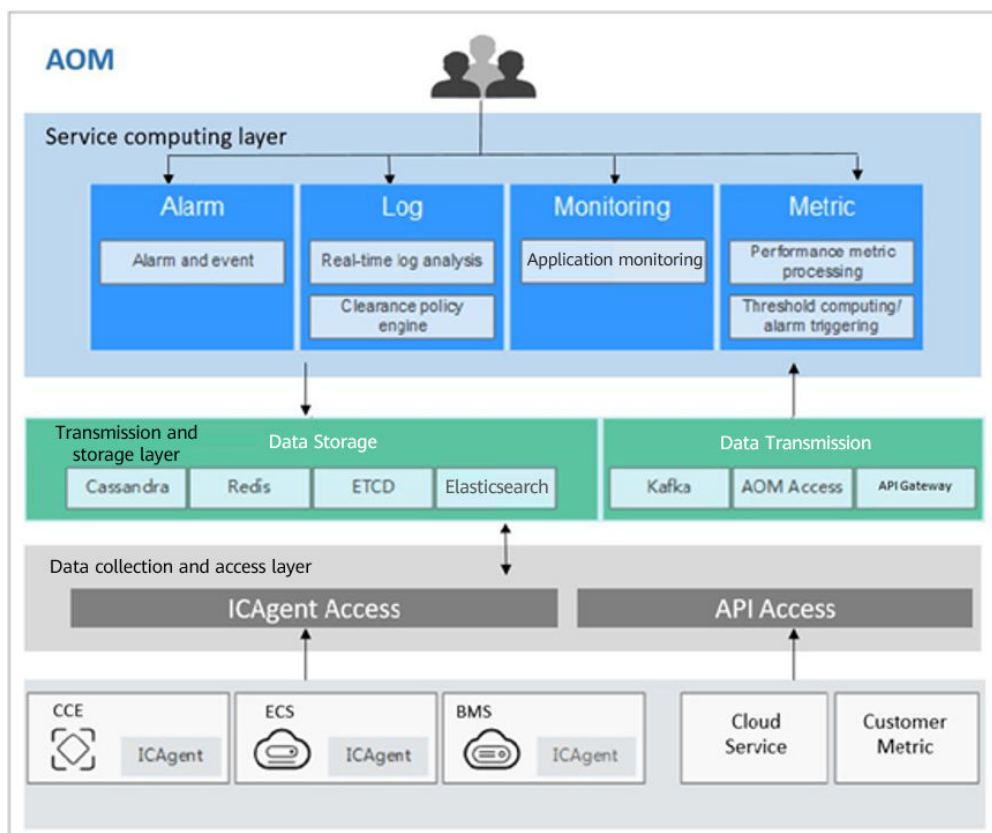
AOM

Service computing layer

Alarm
Alarm and event

Log
Real-time log analysis
Clearance policy engine

Monitoring
Application monitoring

Metric
Performance metric processing
Threshold computing/ alarm triggering

Transmission and storage layer

Data Storage

| Cassandra | Redis | ETCD | Elasticsearch |
|---|---|---|---|

Data Transmission

| Kafka | AOM Access | API Gateway |
|---|---|---|

Data collection and access layer

ICAgent Access

API Access

CCE
ICAgent

ECS
ICAgent

BMS
ICAgent

Cloud Service

Customer Metric